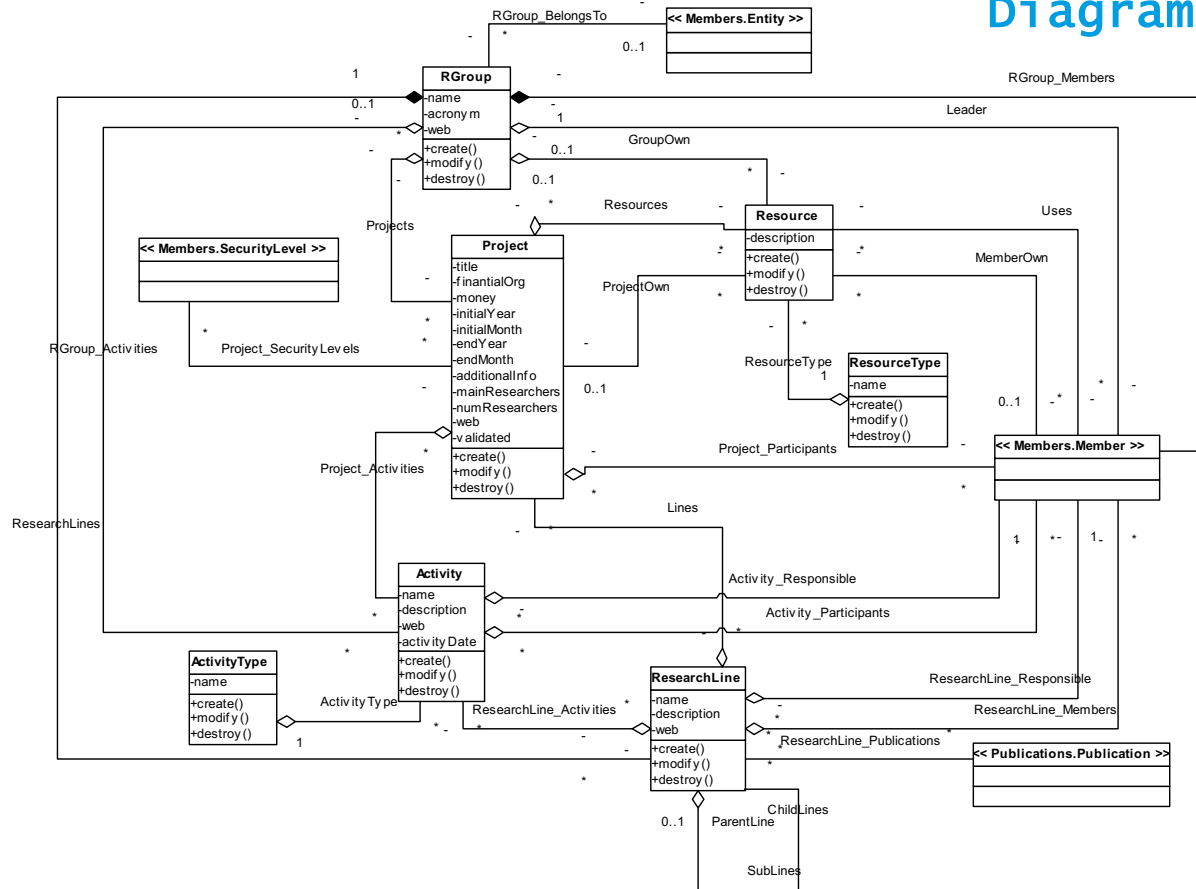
Diagram

RGroup_BelongsTo
<< Members.Entity >>
0..1
RGroup
-name
-acronym
-web
+create()
+modify()
+destroy()
RGroup_Members
Leader
GroupOwn
0..1
0..1
1
0..1
Projects
Resources
Resource
-description
+create()
+modify()
+destroy()
Uses
MemberOwn
<< Members.SecurityLevel >>
Project
-title
-finantialOrg
-money
-initialYear
-initialMonth
-endYear
-endMonth
-additionalInfo
-mainResearchers
-numResearchers
-web
-validated
+create()
+modify()
+destroy()
ProjectOwn
RGroup_Activities
Project_SecurityLevels
ResourceType
1
ResourceType
-name
+create()
+modify()
+destroy()
0..1
0..1
Project_Participants
<< Members.Member >>
Project_Activities
ResearchLines
Lines
Activity
-name
-description
-web
-activityDate
+create()
+modify()
+destroy()
Activity_Responsible
Activity_Participants
ActivityType
-name
+create()
+modify()
+destroy()
ActivityType
1
ResearchLine_Activities
ResearchLine
-name
-description
-web
+create()
+modify()
+destroy()
ResearchLine_Responsible
ResearchLine_Members
ResearchLine_Publications
<< Publications.Publication >>
0..1
ParentLine
ChildLines
SubLines